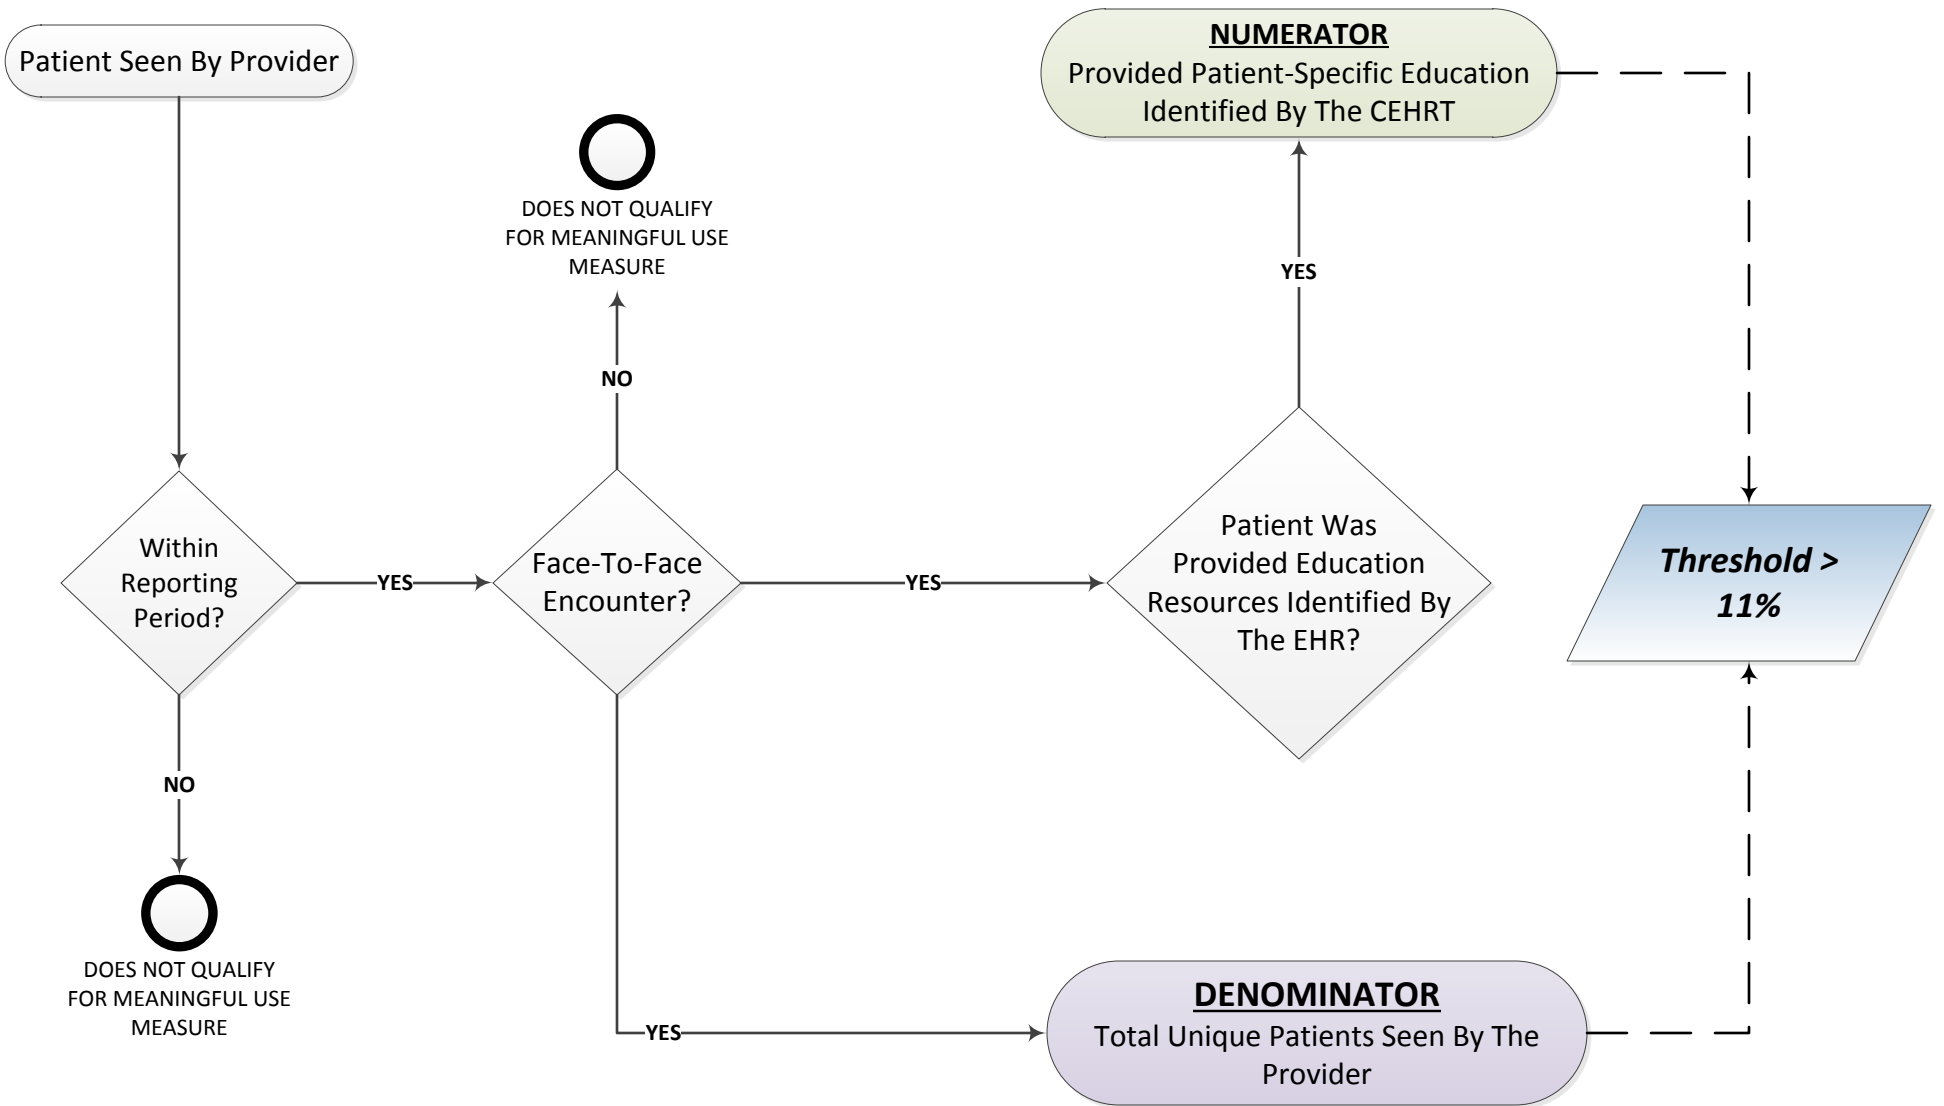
Patient Seen By Provider

Within Reporting Period?

NO

DOES NOT QUALIFY FOR MEANINGFUL USE MEASURE

YES

Face-To-Face Encounter?

NO

DOES NOT QUALIFY FOR MEANINGFUL USE MEASURE

YES

Patient Was Provided Education Resources Identified By The EHR?

YES

**NUMERATOR**
Provided Patient-Specific Education Identified By The CEHRT

YES

**DENOMINATOR**
Total Unique Patients Seen By The Provider

*Threshold > 11%*